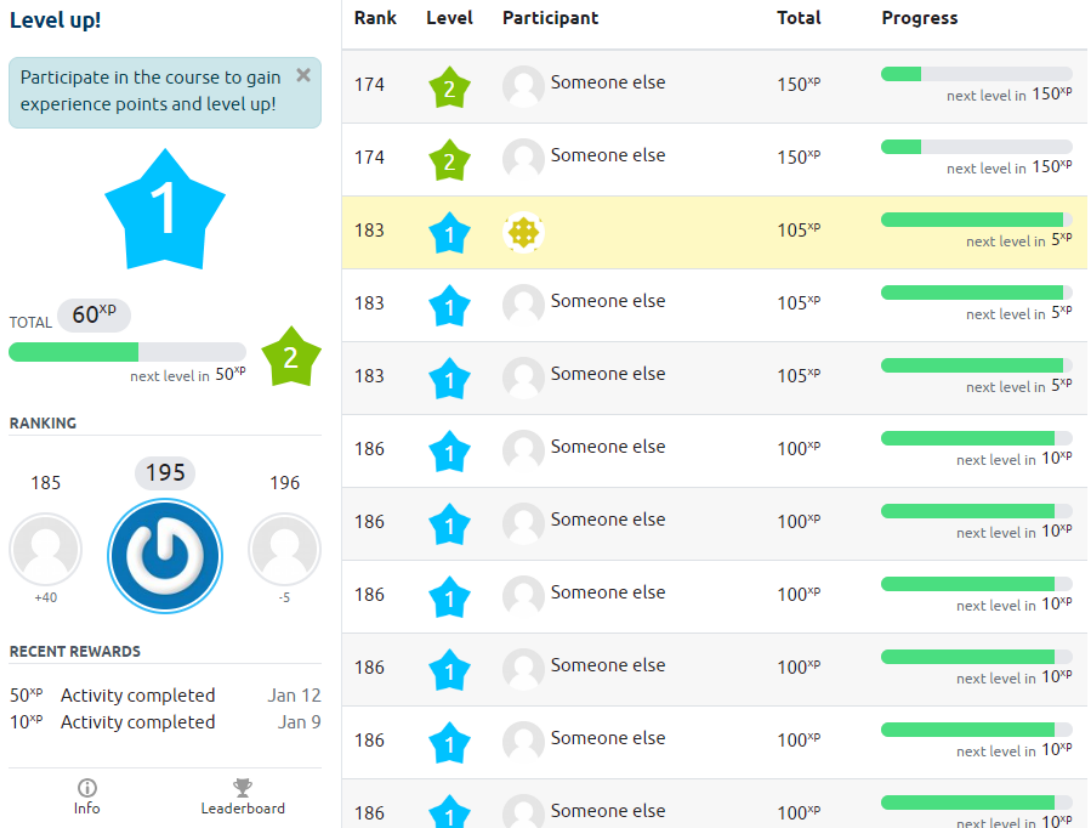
Level up!

Participate in the course to gain experience points and level up! ×

1

TOTAL 60$^{xp}$

2

next level in 50$^{xp}$

RANKING

185

195

196

+40

-5

RECENT REWARDS

50$^{xp}$ Activity completed Jan 12
10$^{xp}$ Activity completed Jan 9

Info

Leaderboard

| Rank | Level | Participant | Total | Progress |
|---|---|---|---|---|
| 174 | 2 | Someone else | 150$^{xp}$ | next level in 150$^{xp}$ |
| 174 | 2 | Someone else | 150$^{xp}$ | next level in 150$^{xp}$ |
| 183 | 1 | | 105$^{xp}$ | next level in 5$^{xp}$ |
| 183 | 1 | Someone else | 105$^{xp}$ | next level in 5$^{xp}$ |
| 183 | 1 | Someone else | 105$^{xp}$ | next level in 5$^{xp}$ |
| 186 | 1 | Someone else | 100$^{xp}$ | next level in 10$^{xp}$ |
| 186 | 1 | Someone else | 100$^{xp}$ | next level in 10$^{xp}$ |
| 186 | 1 | Someone else | 100$^{xp}$ | next level in 10$^{xp}$ |
| 186 | 1 | Someone else | 100$^{xp}$ | next level in 10$^{xp}$ |
| 186 | 1 | Someone else | 100$^{xp}$ | next level in 10$^{xp}$ |
| 186 | 1 | Someone else | 100$^{xp}$ | next level in 10$^{xp}$ |